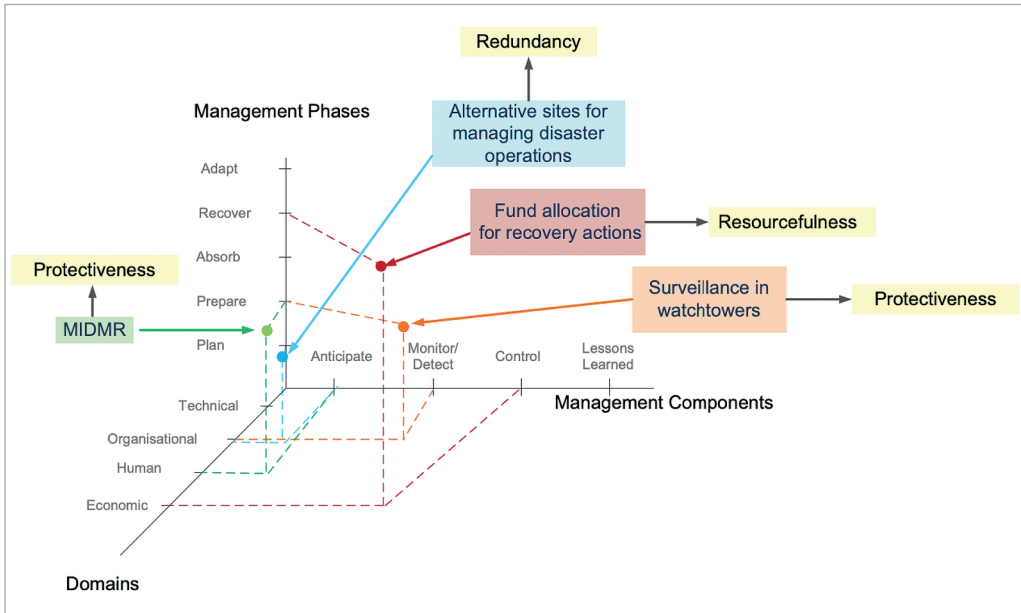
Redundancy

Management Phases

Alternative sites for managing disaster operations

Adapt

Recover

Fund allocation for recovery actions

Resourcefulness

Absorb

Protectiveness

Prepare

Surveillance in watchtowers

Protectiveness

MIDMR

Plan

Anticipate

Monitor/ Detect

Control

Lessons Learned

Technical

Management Components

Organisational

Human

Economic

Domains